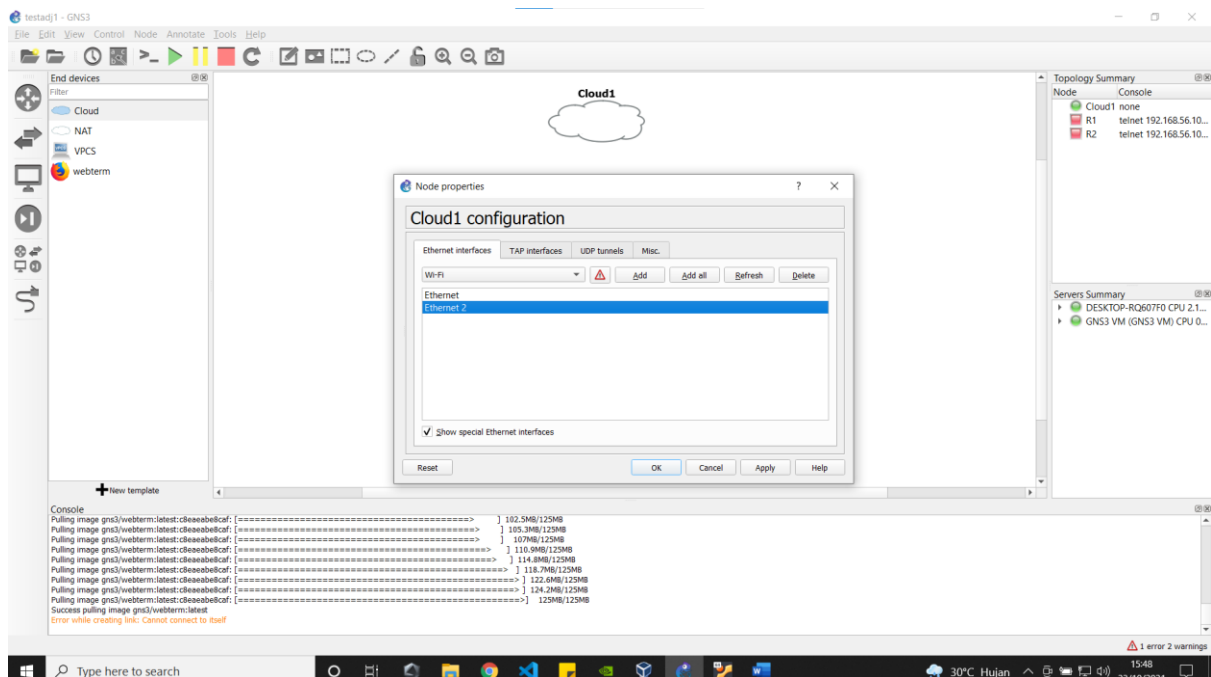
testadj1 - GNS3

File Edit View Control Node Annotate Tools Help

End devices

Filter

Cloud

NAT

VPCS

webterm

New template

Cloud1

Node properties

Cloud1 configuration

Ethernet interfaces | TAP interfaces | UDP tunnels | Misc.

Wi-Fi

Add | Add all | Refresh | Delete

Ethernet
Ethernet 2

Show special Ethernet interfaces

Reset | OK | Cancel | Apply | Help

Topology Summary

| Node | Console |
|---|---|
| Cloud1 | none |
| R1 | telnet 192.168.56.10... |
| R2 | telnet 192.168.56.10... |

Servers Summary

DESKTOP-RQ607F0 CPU 2.1...
GNS3 VM (GNS3 VM) CPU 0...

Console

Pulling image gns3/webterm:latest:c8eaeabe8caf: [==========================================> ] 102.5MB/125MB
Pulling image gns3/webterm:latest:c8eaeabe8caf: [===========================================> ] 105.3MB/125MB
Pulling image gns3/webterm:latest:c8eaeabe8caf: [===========================================> ] 107MB/125MB
Pulling image gns3/webterm:latest:c8eaeabe8caf: [=============================================> ] 110.9MB/125MB
Pulling image gns3/webterm:latest:c8eaeabe8caf: [==============================================> ] 114.8MB/125MB
Pulling image gns3/webterm:latest:c8eaeabe8caf: [===============================================> ] 118.7MB/125MB
Pulling image gns3/webterm:latest:c8eaeabe8caf: [=================================================> ] 122.6MB/125MB
Pulling image gns3/webterm:latest:c8eaeabe8caf: [=================================================> ] 124.2MB/125MB
Pulling image gns3/webterm:latest:c8eaeabe8caf: [==================================================>] 125MB/125MB
Success pulling image gns3/webterm:latest
Error while creating link: Cannot connect to itself

1 error 2 warnings

Type here to search

30°C Hujan

15:48
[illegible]